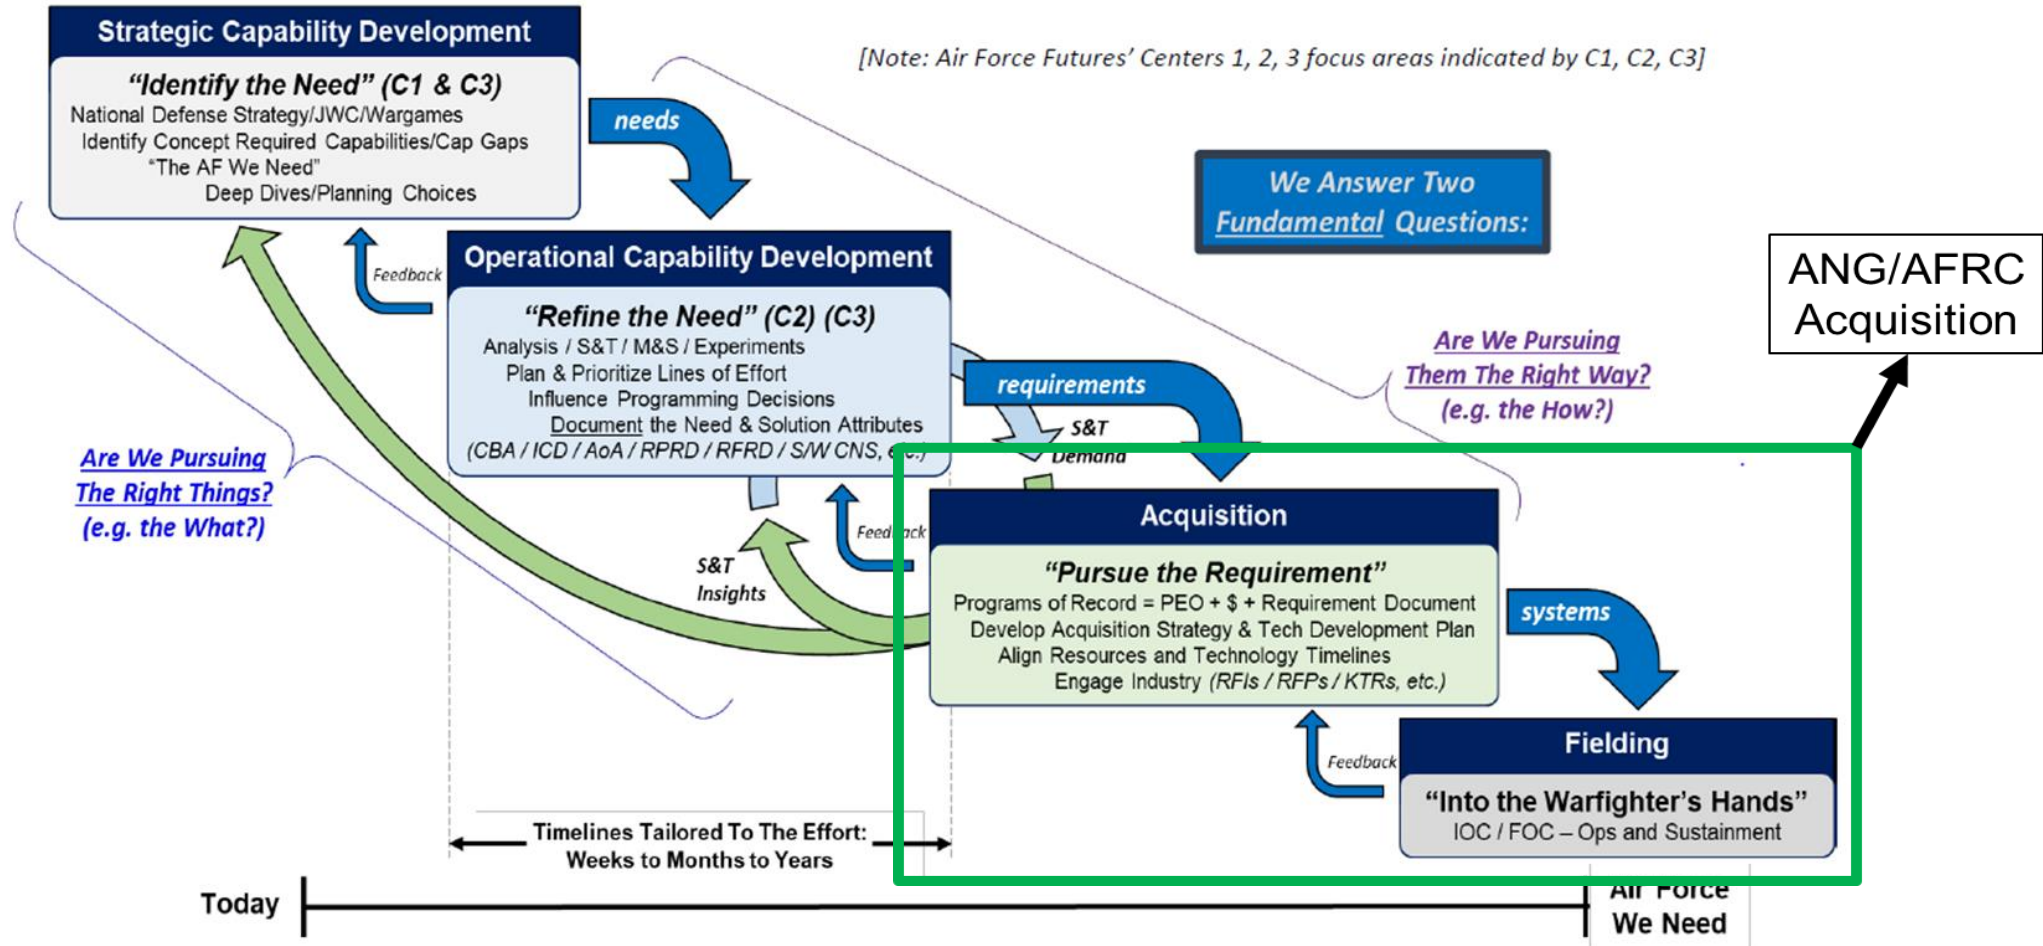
Strategic Capability Development

"Identify the Need" (C1 & C3)
National Defense Strategy/JWC/Wargames
Identify Concept Required Capabilities/Cap Gaps
"The AF We Need"
Deep Dives/Planning Choices

[Note: Air Force Futures' Centers 1, 2, 3 focus areas indicated by C1, C2, C3]

needs

We Answer Two Fundamental Questions:

ANG/AFRC Acquisition

Feedback

Operational Capability Development

"Refine the Need" (C2) (C3)
Analysis / S&T / M&S / Experiments
Plan & Prioritize Lines of Effort
Influence Programming Decisions
Document the Need & Solution Attributes
(CBA / ICD / AoA / RPRD / RFRD / S/W CNS, etc.)

requirements

S&T Demand

Are We Pursuing Them The Right Way? (e.g. the How?)

Are We Pursuing The Right Things? (e.g. the What?)

S&T Insights

Feedback

Acquisition

"Pursue the Requirement"
Programs of Record = PEO + $ + Requirement Document
Develop Acquisition Strategy & Tech Development Plan
Align Resources and Technology Timelines
Engage Industry (RFIs / RFPs / KTRs, etc.)

systems

Feedback

Fielding

"Into the Warfighter's Hands"
IOC / FOC – Ops and Sustainment

Timelines Tailored To The Effort: Weeks to Months to Years

Today

Air Force We Need